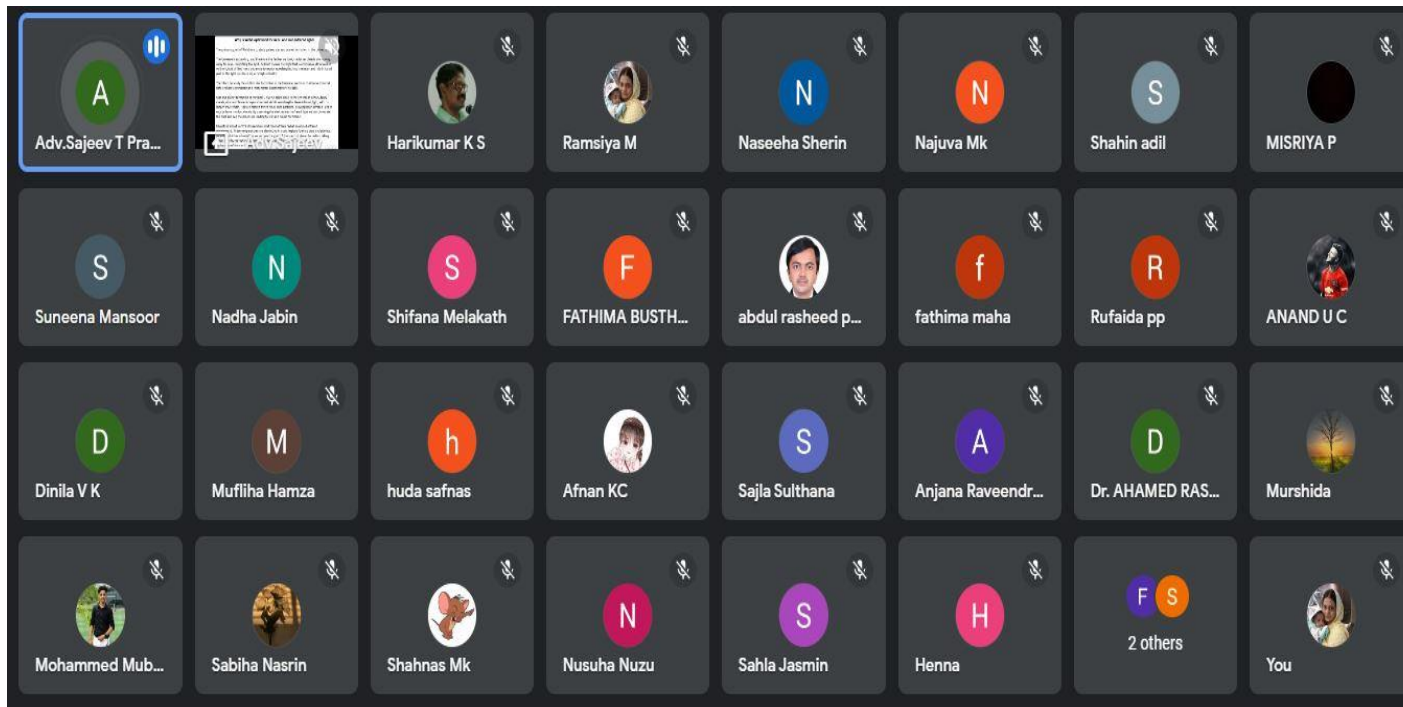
A
Adv.Sajeev T Pra...

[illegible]

Harikumar K S

Ramsiya M

N
Naseeha Sherin

N
Najuva Mk

S
Shahin adil

MISRIYA P

S
Suneena Mansoor

N
Nadha Jabin

S
Shifana Melakath

F
FATHIMA BUSTH...

abdul rasheed p...

f
fathima maha

R
Rufaida pp

ANAND U C

D
Dinila V K

M
Mufliha Hamza

h
huda safnas

Afnan KC

S
Sajla Sulthana

A
Anjana Raveendr...

D
Dr. AHAMED RAS...

Murshida

Mohammed Mub...

Sabiha Nasrin

Shahnas Mk

N
Nusuha Nuzu

S
Sahla Jasmin

H
Henna

F S
2 others

You